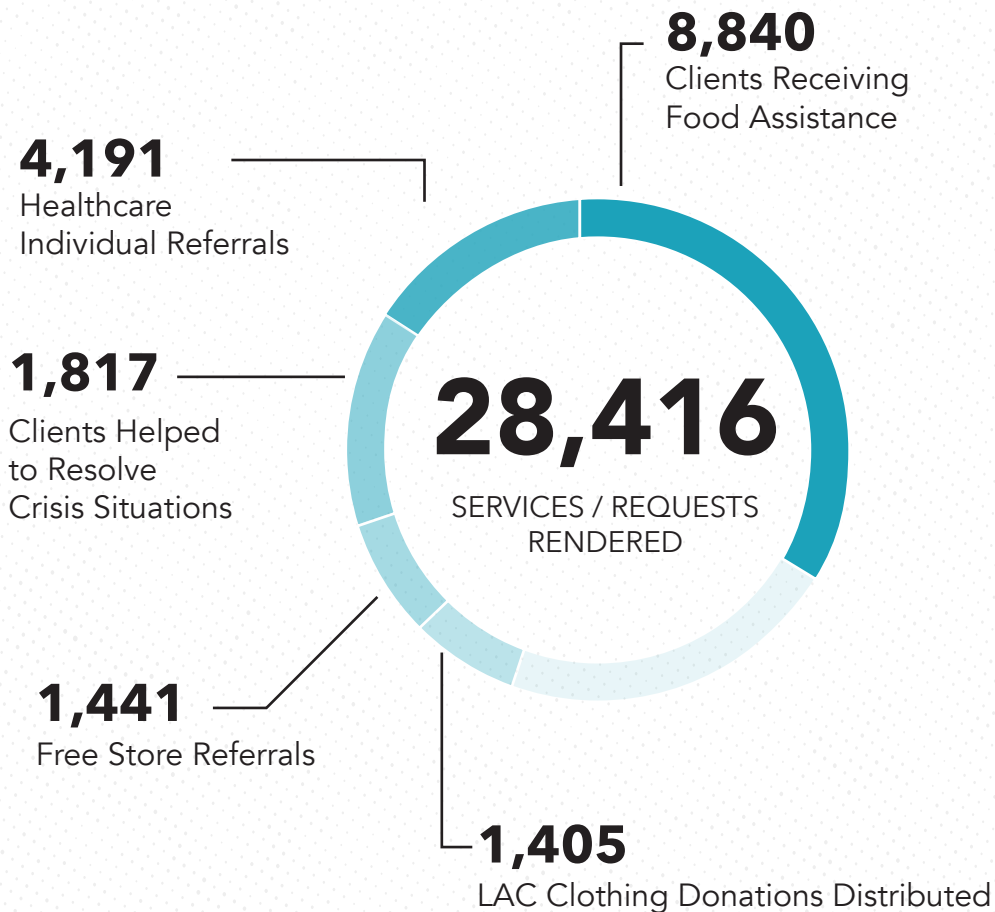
8,840
Clients Receiving Food Assistance

4,191
Healthcare Individual Referrals

1,817
Clients Helped to Resolve Crisis Situations

28,416
SERVICES / REQUESTS RENDERED

1,441
Free Store Referrals

1,405
LAC Clothing Donations Distributed